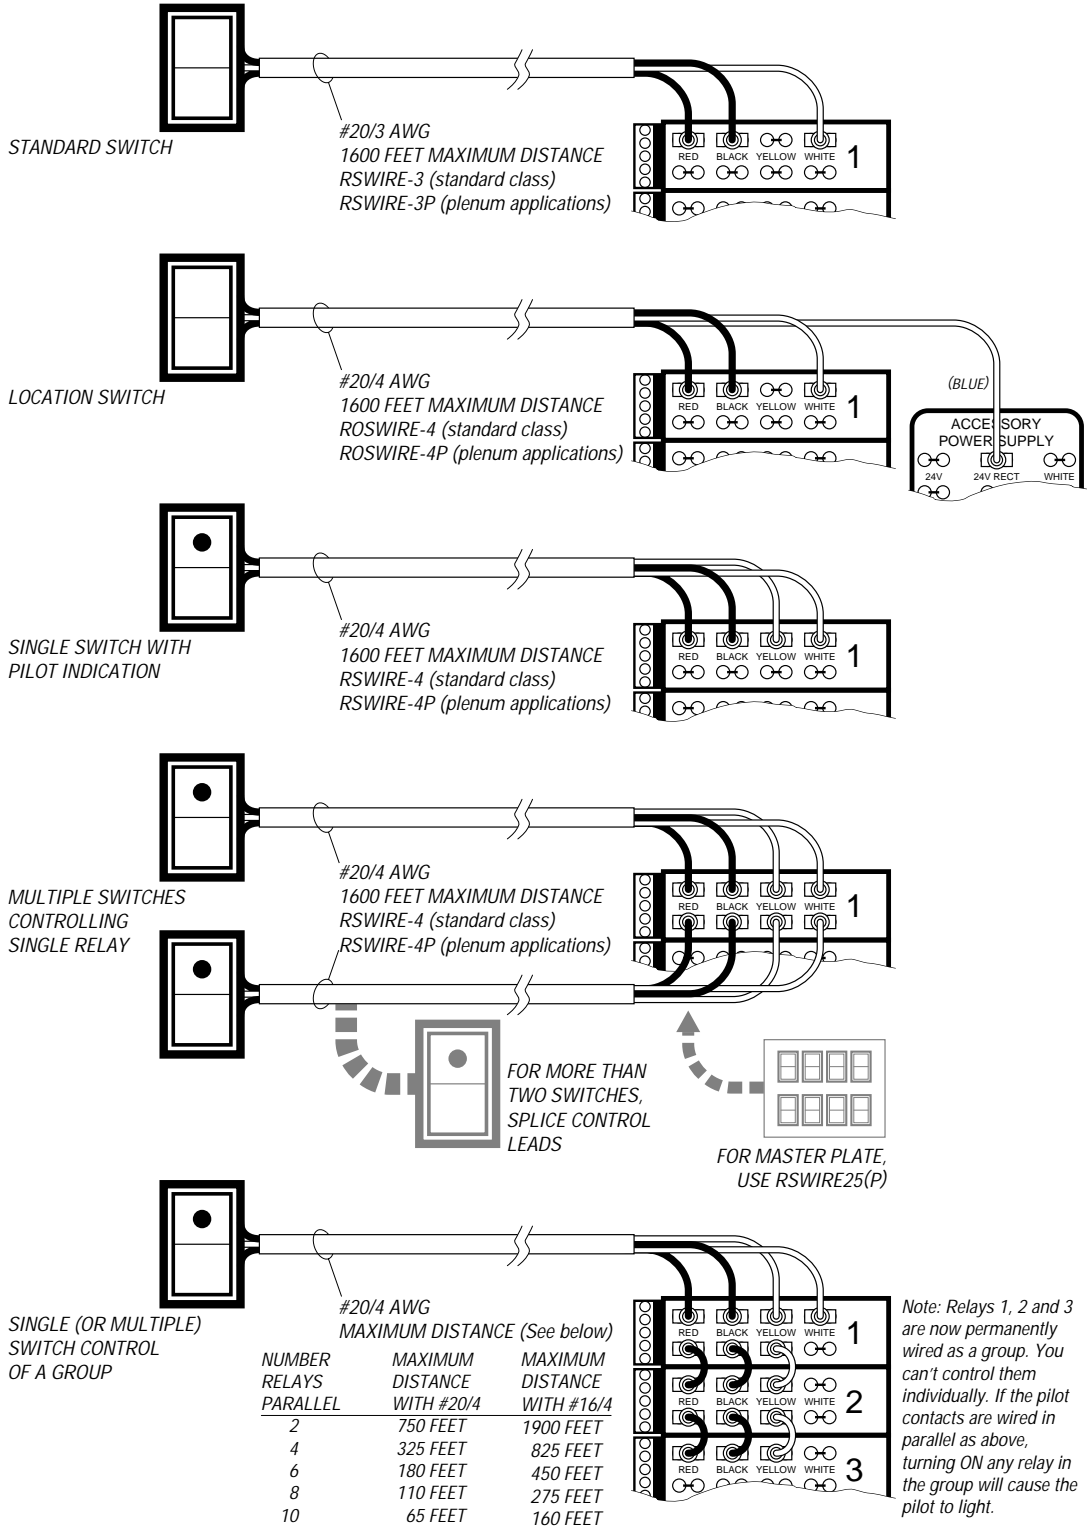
STANDARD SWITCH

#20/3 AWG
1600 FEET MAXIMUM DISTANCE
RSWIRE-3 (standard class)
RSWIRE-3P (plenum applications)

RED BLACK YELLOW WHITE 1

LOCATION SWITCH

#20/4 AWG
1600 FEET MAXIMUM DISTANCE
ROSWIRE-4 (standard class)
ROSWIRE-4P (plenum applications)

RED BLACK YELLOW WHITE 1

(BLUE)
ACCESSORY
POWER SUPPLY
24V 24V RECT WHITE

SINGLE SWITCH WITH
PILOT INDICATION

#20/4 AWG
1600 FEET MAXIMUM DISTANCE
RSWIRE-4 (standard class)
RSWIRE-4P (plenum applications)

RED BLACK YELLOW WHITE 1

MULTIPLE SWITCHES
CONTROLLING
SINGLE RELAY

#20/4 AWG
1600 FEET MAXIMUM DISTANCE
RSWIRE-4 (standard class)
RSWIRE-4P (plenum applications)

RED BLACK YELLOW WHITE 1

FOR MORE THAN TWO SWITCHES, SPLICE CONTROL LEADS

FOR MASTER PLATE, USE RSWIRE25(P)

SINGLE (OR MULTIPLE)
SWITCH CONTROL
OF A GROUP

#20/4 AWG
MAXIMUM DISTANCE (See below)

| NUMBER RELAYS PARALLEL | MAXIMUM DISTANCE WITH #20/4 | MAXIMUM DISTANCE WITH #16/4 |
|---|---|---|
| 2 | 750 FEET | 1900 FEET |
| 4 | 325 FEET | 825 FEET |
| 6 | 180 FEET | 450 FEET |
| 8 | 110 FEET | 275 FEET |
| 10 | 65 FEET | 160 FEET |

RED BLACK YELLOW WHITE 1
RED BLACK YELLOW WHITE 2
RED BLACK YELLOW WHITE 3

Note: Relays 1, 2 and 3 are now permanently wired as a group. You can't control them individually. If the pilot contacts are wired in parallel as above, turning ON any relay in the group will cause the pilot to light.